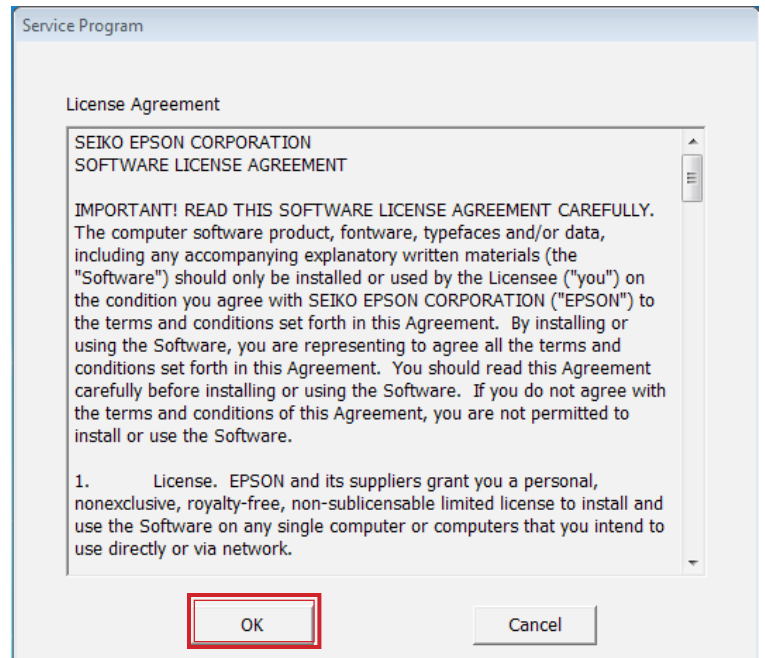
Service Program

License Agreement

SEIKO EPSON CORPORATION
SOFTWARE LICENSE AGREEMENT

IMPORTANT! READ THIS SOFTWARE LICENSE AGREEMENT CAREFULLY. The computer software product, fontware, typefaces and/or data, including any accompanying explanatory written materials (the "Software") should only be installed or used by the Licensee ("you") on the condition you agree with SEIKO EPSON CORPORATION ("EPSON") to the terms and conditions set forth in this Agreement. By installing or using the Software, you are representing to agree all the terms and conditions set forth in this Agreement. You should read this Agreement carefully before installing or using the Software. If you do not agree with the terms and conditions of this Agreement, you are not permitted to install or use the Software.

1. License. EPSON and its suppliers grant you a personal, nonexclusive, royalty-free, non-sublicensable limited license to install and use the Software on any single computer or computers that you intend to use directly or via network.

OK

Cancel